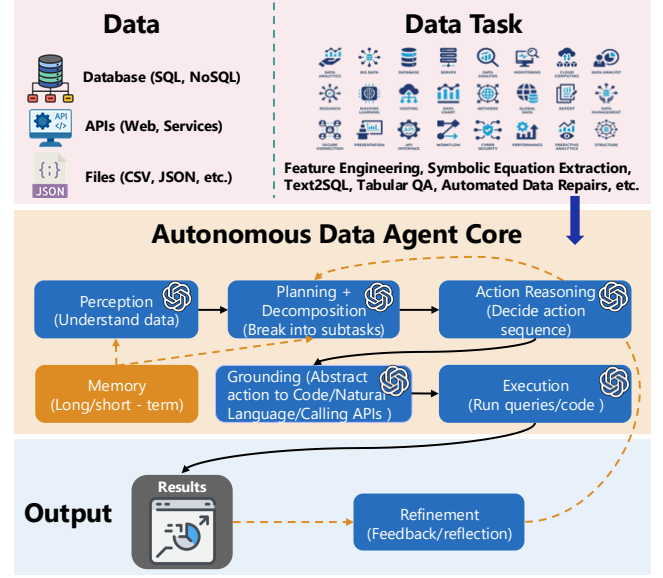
Data

Database (SQL, NoSQL)

APIs (Web, Services)

Files (CSV, JSON, etc.)

JSON

API

Data Task

DATA ANALYTICS BIG DATA DATABASE SERVER DATA ANALYSIS MONITORING CLOUD COMPUTING DATA ANALYST

RESEARCH MACHINE LEARNING HOSTING DATA CHART NETWORK GLOBAL DATA REPORT DATA MANAGEMENT

SECURE CONNECTION PRESENTATION API INTERFACE WORKFLOW CYBER SECURITY PERFORMANCE PREDICTIVE ANALYTICS STRUCTURE

Feature Engineering, Symbolic Equation Extraction, Text2SQL, Tabular QA, Automated Data Repairs, etc.

Autonomous Data Agent Core

Perception (Understand data)

Planning + Decomposition (Break into subtasks)

Action Reasoning (Decide action sequence)

Memory (Long/short - term)

Grounding (Abstract action to Code/Natural Language/Calling APIs )

Execution (Run queries/code )

Output

Results

Refinement (Feedback/reflection)